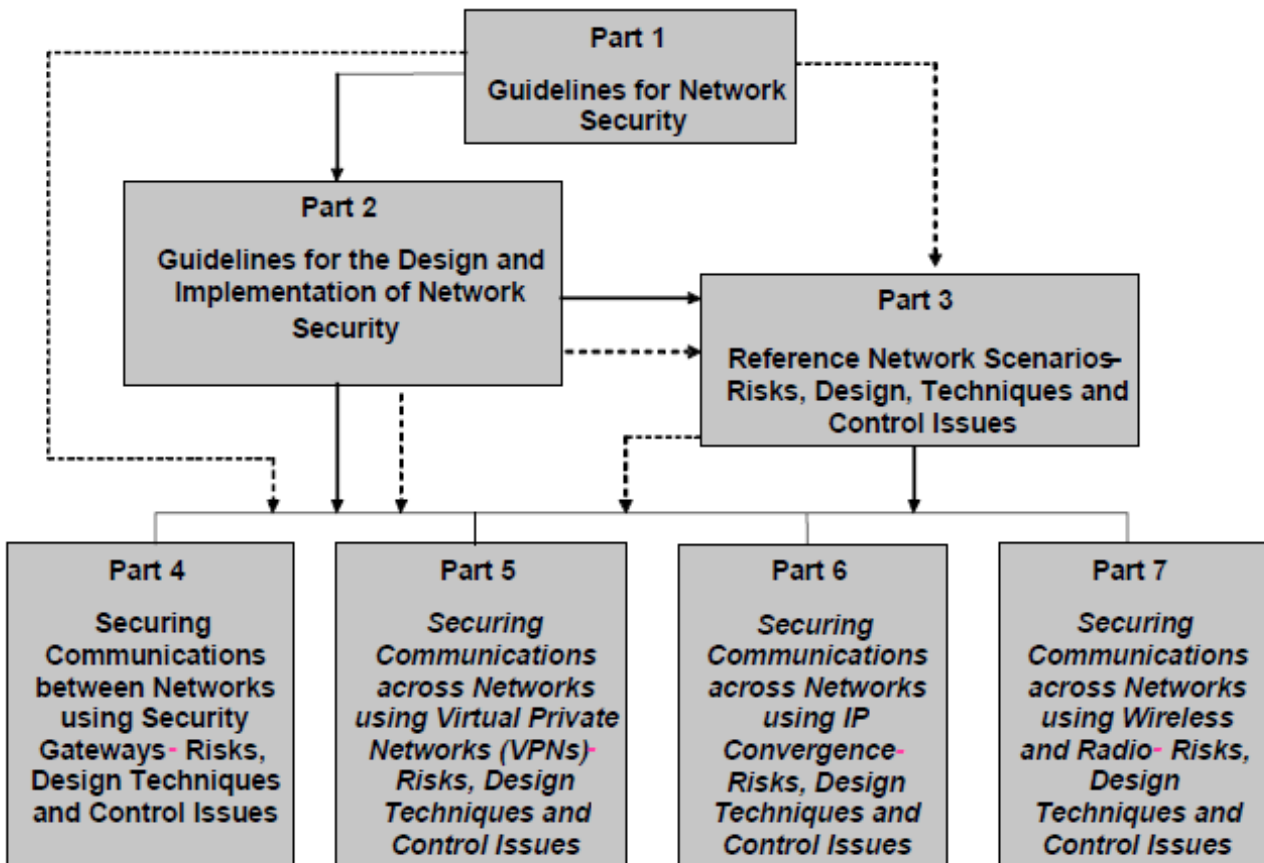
Part 1

Guidelines for Network Security

Part 2

Guidelines for the Design and Implementation of Network Security

Part 3

Reference Network Scenarios- Risks, Design, Techniques and Control Issues

Part 4

Securing Communications between Networks using Security Gateways- Risks, Design Techniques and Control Issues

Part 5

*Securing Communications across Networks using Virtual Private Networks (VPNs)- Risks, Design Techniques and Control Issues*

Part 6

*Securing Communications across Networks using IP Convergence- Risks, Design Techniques and Control Issues*

Part 7

*Securing Communications across Networks using Wireless and Radio- Risks, Design Techniques and Control Issues*